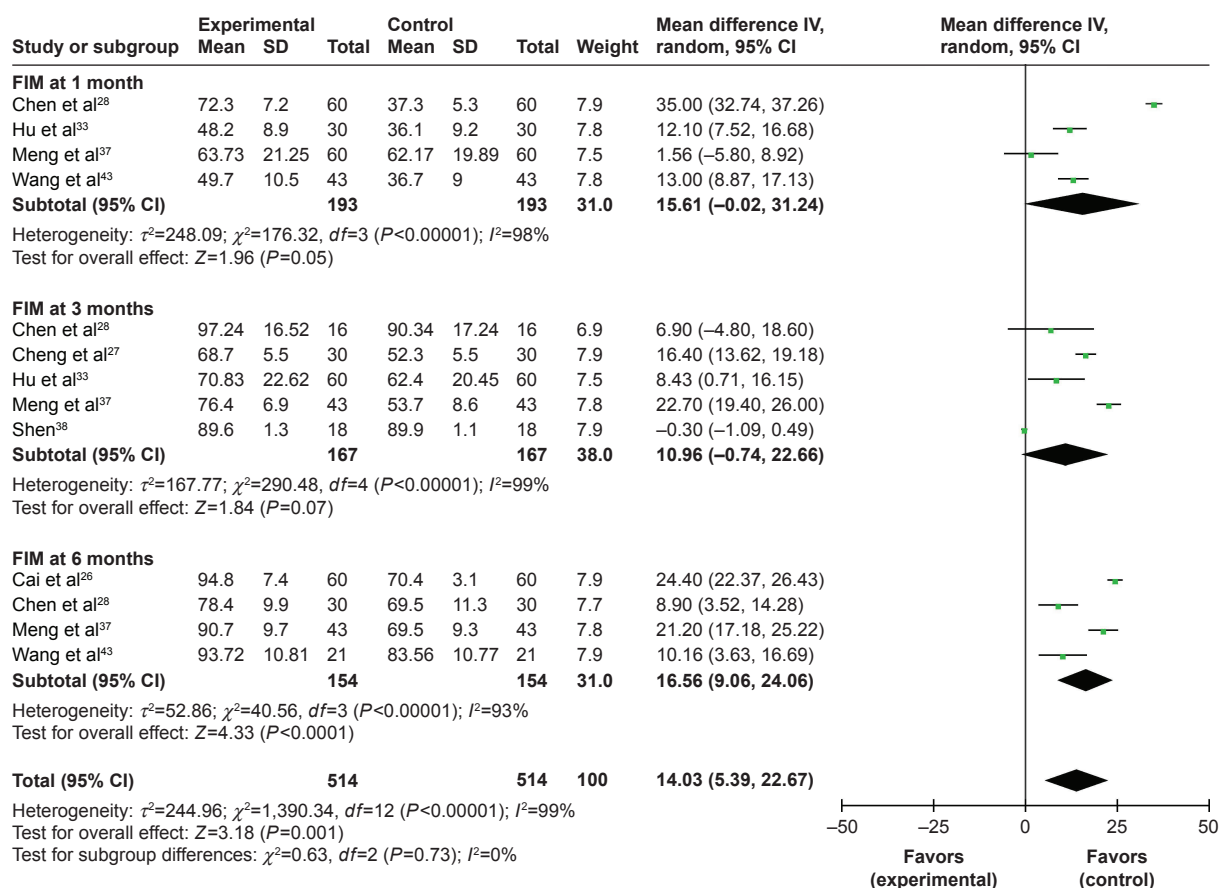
| Study or subgroup | Experimental Mean | SD | Total | Control Mean | SD | Total | Weight | Mean difference IV, random, 95% CI |
|---|---|---|---|---|---|---|---|---|
| **FIM at 1 month** | | | | | | | | |
| Chen et al$^{28}$ | 72.3 | 7.2 | 60 | 37.3 | 5.3 | 60 | 7.9 | 35.00 (32.74, 37.26) |
| Hu et al$^{33}$ | 48.2 | 8.9 | 30 | 36.1 | 9.2 | 30 | 7.8 | 12.10 (7.52, 16.68) |
| Meng et al$^{37}$ | 63.73 | 21.25 | 60 | 62.17 | 19.89 | 60 | 7.5 | 1.56 (–5.80, 8.92) |
| Wang et al$^{43}$ | 49.7 | 10.5 | 43 | 36.7 | 9 | 43 | 7.8 | 13.00 (8.87, 17.13) |
| **Subtotal (95% CI)** | | | **193** | | | **193** | **31.0** | **15.61 (–0.02, 31.24)** |

Heterogeneity: $\tau^2$=248.09; $\chi^2$=176.32, $df$=3 ($P$<0.00001); $I^2$=98%
Test for overall effect: $Z$=1.96 ($P$=0.05)

| Study or subgroup | Experimental Mean | SD | Total | Control Mean | SD | Total | Weight | Mean difference IV, random, 95% CI |
|---|---|---|---|---|---|---|---|---|
| **FIM at 3 months** | | | | | | | | |
| Chen et al$^{28}$ | 97.24 | 16.52 | 16 | 90.34 | 17.24 | 16 | 6.9 | 6.90 (–4.80, 18.60) |
| Cheng et al$^{27}$ | 68.7 | 5.5 | 30 | 52.3 | 5.5 | 30 | 7.9 | 16.40 (13.62, 19.18) |
| Hu et al$^{33}$ | 70.83 | 22.62 | 60 | 62.4 | 20.45 | 60 | 7.5 | 8.43 (0.71, 16.15) |
| Meng et al$^{37}$ | 76.4 | 6.9 | 43 | 53.7 | 8.6 | 43 | 7.8 | 22.70 (19.40, 26.00) |
| Shen$^{38}$ | 89.6 | 1.3 | 18 | 89.9 | 1.1 | 18 | 7.9 | –0.30 (–1.09, 0.49) |
| **Subtotal (95% CI)** | | | **167** | | | **167** | **38.0** | **10.96 (–0.74, 22.66)** |

Heterogeneity: $\tau^2$=167.77; $\chi^2$=290.48, $df$=4 ($P$<0.00001); $I^2$=99%
Test for overall effect: $Z$=1.84 ($P$=0.07)

| Study or subgroup | Experimental Mean | SD | Total | Control Mean | SD | Total | Weight | Mean difference IV, random, 95% CI |
|---|---|---|---|---|---|---|---|---|
| **FIM at 6 months** | | | | | | | | |
| Cai et al$^{26}$ | 94.8 | 7.4 | 60 | 70.4 | 3.1 | 60 | 7.9 | 24.40 (22.37, 26.43) |
| Chen et al$^{28}$ | 78.4 | 9.9 | 30 | 69.5 | 11.3 | 30 | 7.7 | 8.90 (3.52, 14.28) |
| Meng et al$^{37}$ | 90.7 | 9.7 | 43 | 69.5 | 9.3 | 43 | 7.8 | 21.20 (17.18, 25.22) |
| Wang et al$^{43}$ | 93.72 | 10.81 | 21 | 83.56 | 10.77 | 21 | 7.9 | 10.16 (3.63, 16.69) |
| **Subtotal (95% CI)** | | | **154** | | | **154** | **31.0** | **16.56 (9.06, 24.06)** |

Heterogeneity: $\tau^2$=52.86; $\chi^2$=40.56, $df$=3 ($P$<0.00001); $I^2$=93%
Test for overall effect: $Z$=4.33 ($P$<0.0001)

**Total (95% CI)** **514** **514** **100** **14.03 (5.39, 22.67)**

Heterogeneity: $\tau^2$=244.96; $\chi^2$=1,390.34, $df$=12 ($P$<0.00001); $I^2$=99%
Test for overall effect: $Z$=3.18 ($P$=0.001)
Test for subgroup differences: $\chi^2$=0.63, $df$=2 ($P$=0.73); $I^2$=0%

Mean difference IV, random, 95% CI

–50 –25 0 25 50

**Favors (experimental)** **Favors (control)**